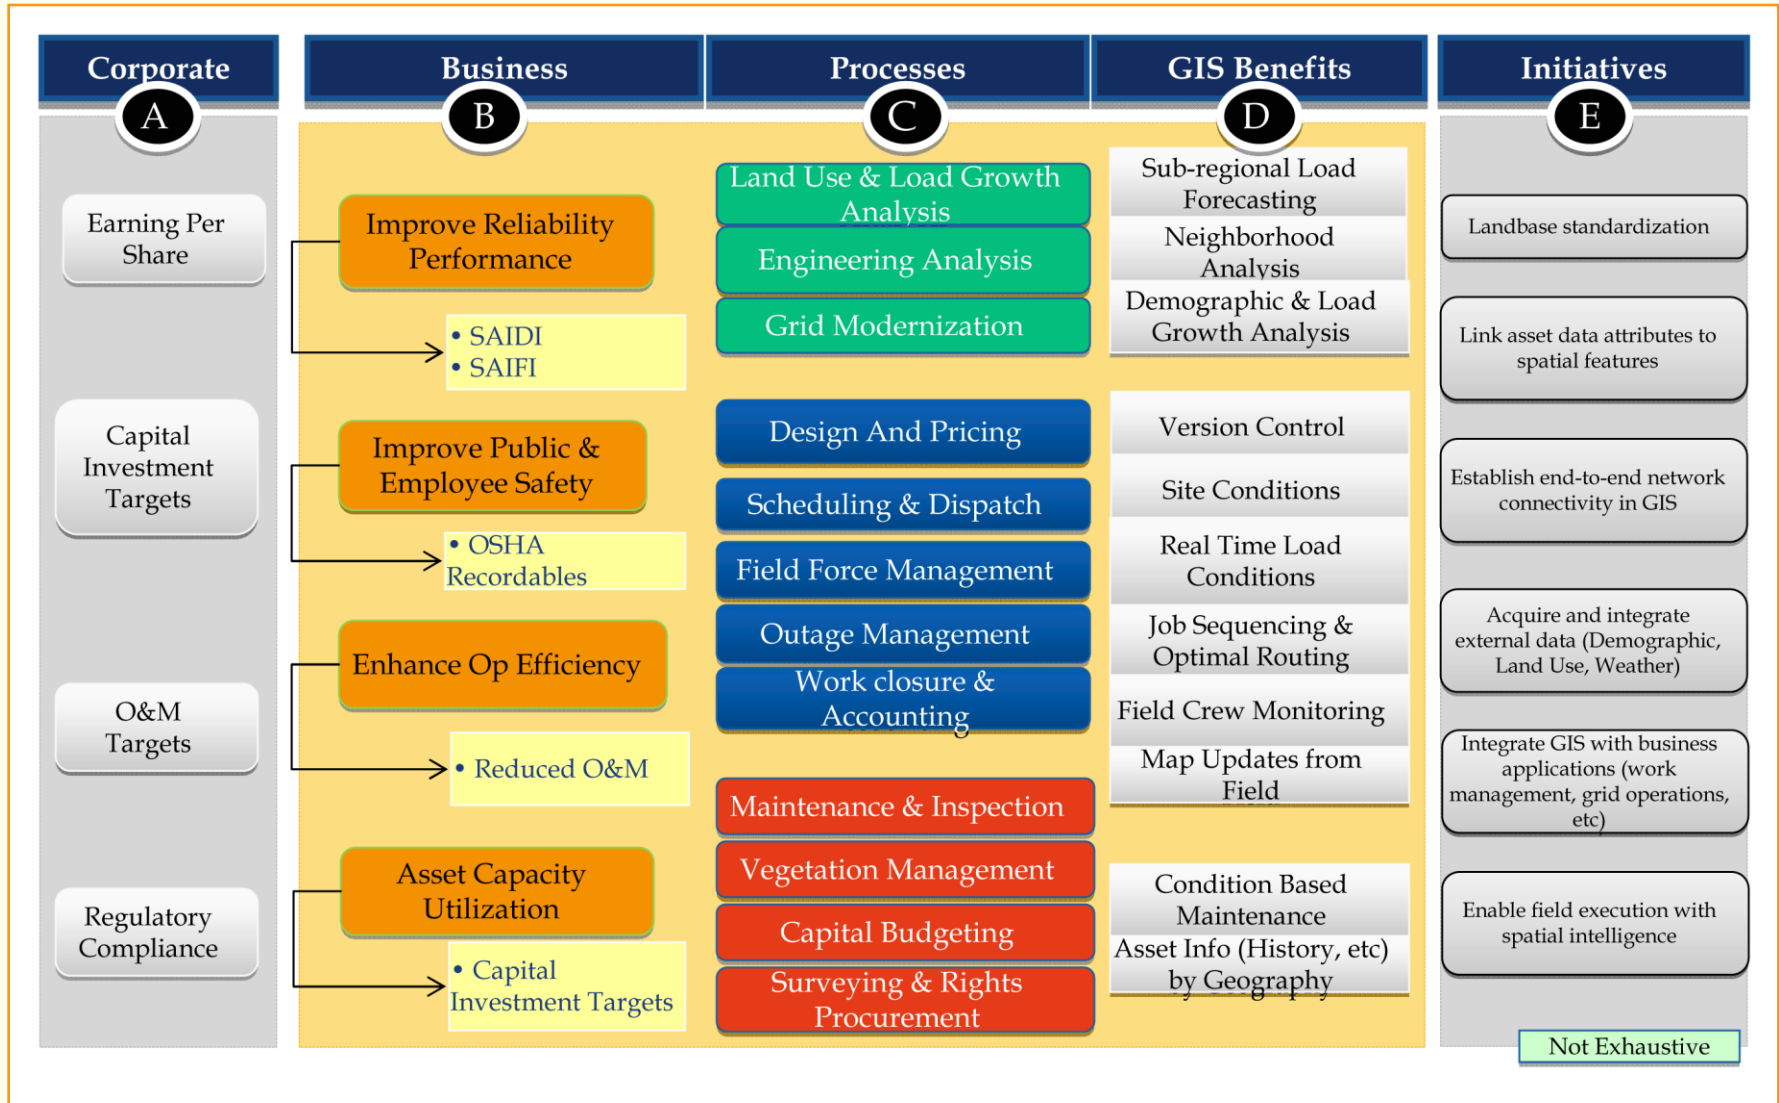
Corporate
A

Earning Per Share

Capital Investment Targets

O&M Targets

Regulatory Compliance

Business
B

Improve Reliability Performance

• SAIDI
• SAIFI

Improve Public & Employee Safety

• OSHA Recordables

Enhance Op Efficiency

• Reduced O&M

Asset Capacity Utilization

• Capital Investment Targets

Processes
C

Land Use & Load Growth Analysis

Engineering Analysis

Grid Modernization

Design And Pricing

Scheduling & Dispatch

Field Force Management

Outage Management

Work closure & Accounting

Maintenance & Inspection

Vegetation Management

Capital Budgeting

Surveying & Rights Procurement

GIS Benefits
D

Sub-regional Load Forecasting

Neighborhood Analysis

Demographic & Load Growth Analysis

Version Control

Site Conditions

Real Time Load Conditions

Job Sequencing & Optimal Routing

Field Crew Monitoring

Map Updates from Field

Condition Based Maintenance

Asset Info (History, etc) by Geography

Initiatives
E

Landbase standardization

Link asset data attributes to spatial features

Establish end-to-end network connectivity in GIS

Acquire and integrate external data (Demographic, Land Use, Weather)

Integrate GIS with business applications (work management, grid operations, etc)

Enable field execution with spatial intelligence

Not Exhaustive